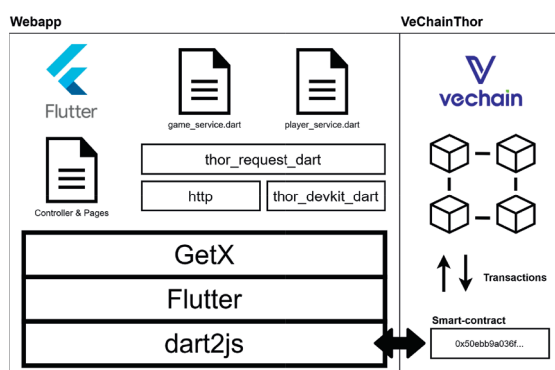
Webapp

VeChainThor

Flutter

game_service.dart

player_service.dart

vechain

Controller & Pages

thor_request_dart

http

thor_devkit_dart

GetX

Flutter

dart2js

Transactions

Smart-contract

0x50ebb9a036f...